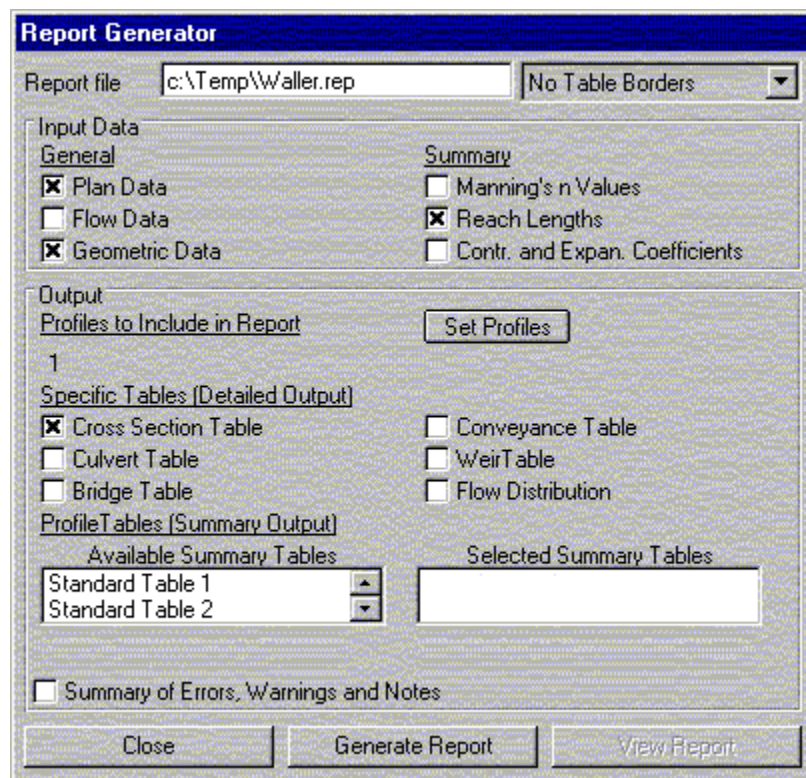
Report Generator

Report file c:\Temp\Waller.rep No Table Borders

Input Data

General
Plan Data
Flow Data
Geometric Data

Summary
Manning's n Values
Reach Lengths
Contr. and Expan. Coefficients

Output

Profiles to Include in Report
Set Profiles
1

Specific Tables (Detailed Output)
Cross Section Table
Culvert Table
Bridge Table
Conveyance Table
WeirTable
Flow Distribution

ProfileTables (Summary Output)
Available Summary Tables
Standard Table 1
Standard Table 2
Selected Summary Tables

Summary of Errors, Warnings and Notes

Close
Generate Report
View Report